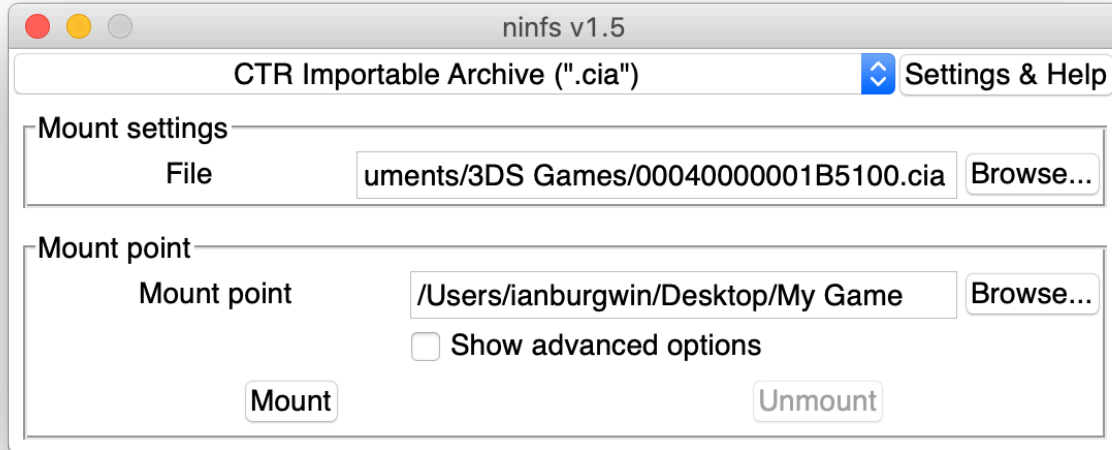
ninfs v1.5

CTR Importable Archive (".cia")
Settings & Help

Mount settings
File
uments/3DS Games/00040000001B5100.cia
Browse...

Mount point
Mount point
/Users/ianburgwin/Desktop/My Game
Browse...
Show advanced options
Mount
Unmount